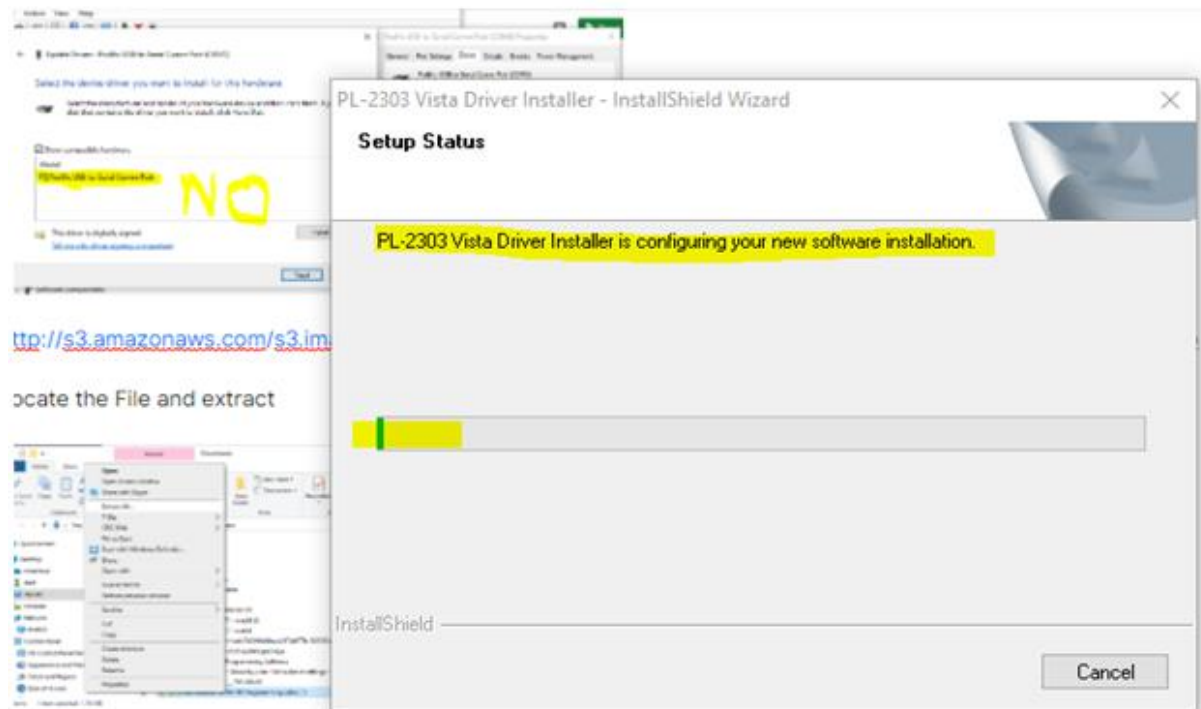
Select the device driver you want to install for this hardware.

NO

ttp://s3.amazonaws.com/s3.im

ocate the File and extract

PL-2303 Vista Driver Installer - InstallShield Wizard

Setup Status

PL-2303 Vista Driver Installer is configuring your new software installation.

InstallShield

Cancel